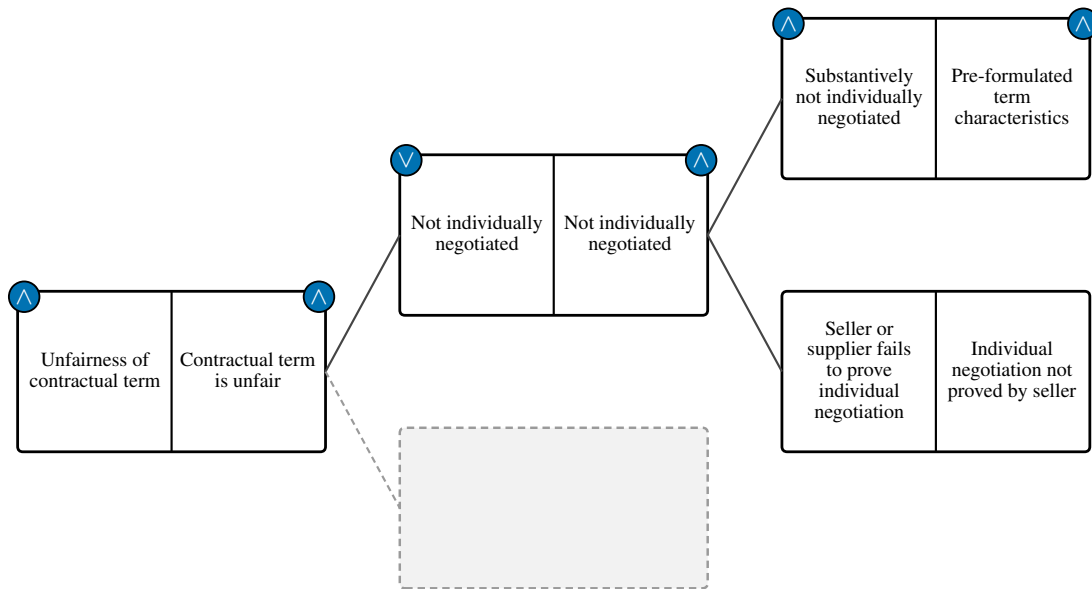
∧
Unfairness of contractual term

∧
Contractual term is unfair

∨
Not individually negotiated

∧
Not individually negotiated

∧
Substantively not individually negotiated

∧
Pre-formulated term characteristics

Seller or supplier fails to prove individual negotiation

Individual negotiation not proved by seller